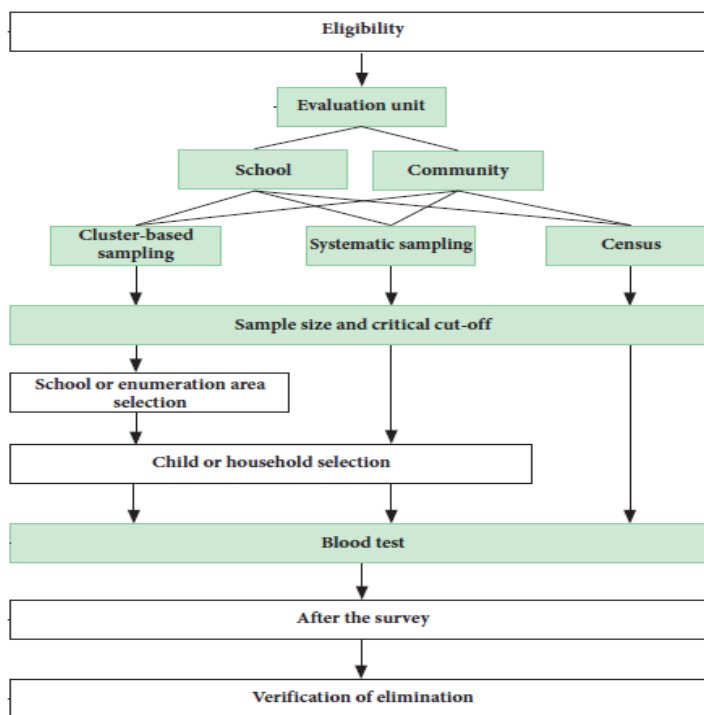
Eligibility

Evaluation unit

School

Community

Cluster-based sampling

Systematic sampling

Census

Sample size and critical cut-off

School or enumeration area selection

Child or household selection

Blood test

After the survey

Verification of elimination